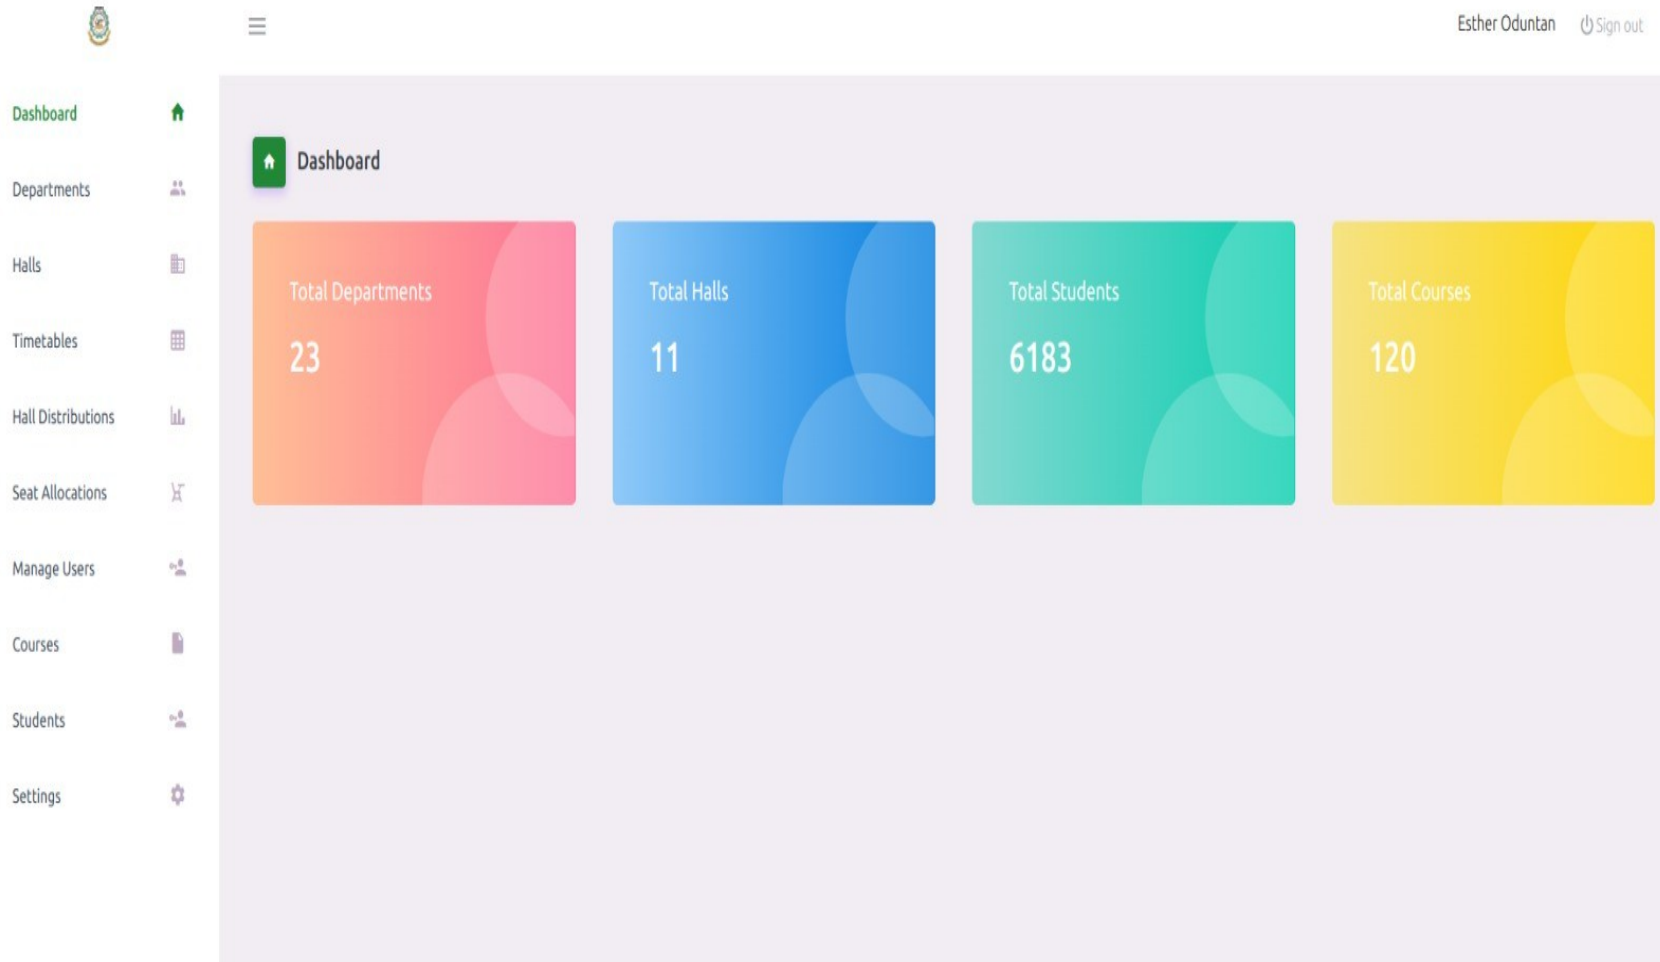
Esther Oduntan
Sign out

Dashboard
Departments
Halls
Timetables
Hall Distributions
Seat Allocations
Manage Users
Courses
Students
Settings

Dashboard

Total Departments
23

Total Halls
11

Total Students
6183

Total Courses
120